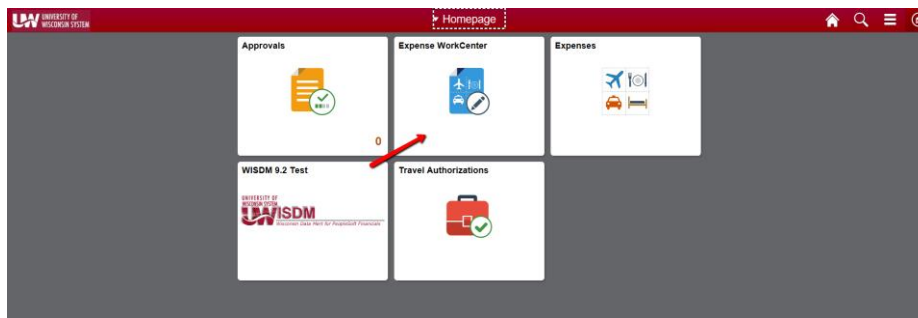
UW UNIVERSITY OF WISCONSIN SYSTEM

Homepage

Approvals

0

Expense WorkCenter

Expenses

WISDM 9.2 Test

UNIVERSITY OF WISCONSIN SYSTEM
UW WISDM
Wisconsin Data Mart for Peoplesoft Financials

Travel Authorizations